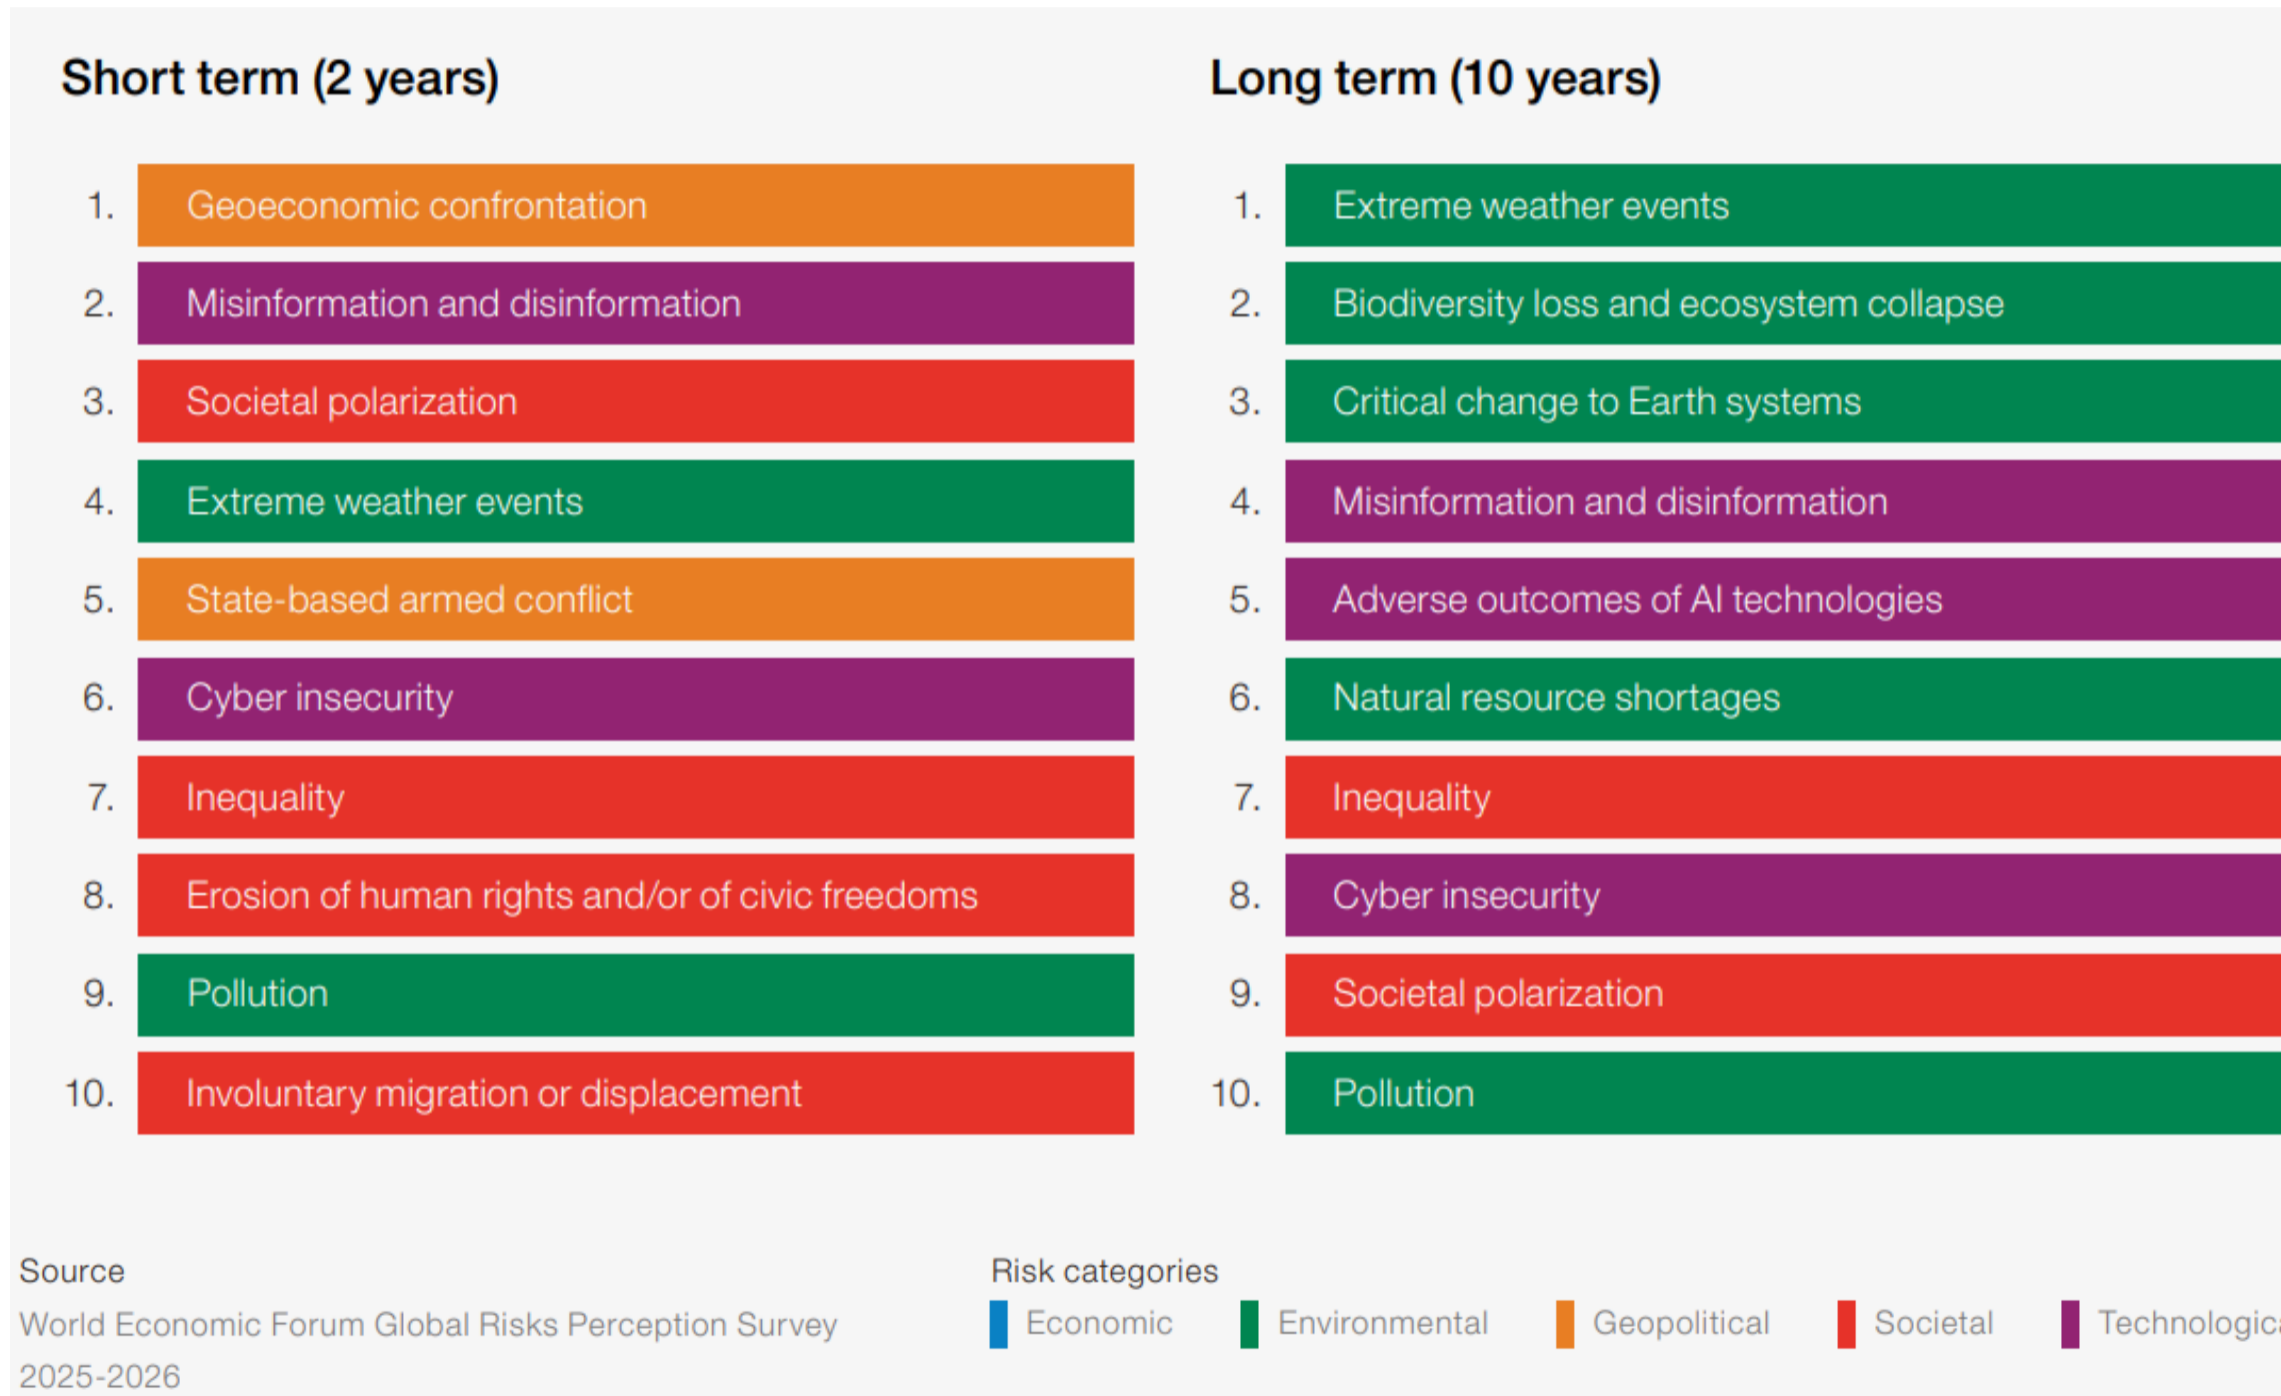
Short term (2 years)

1. Geoeconomic confrontation
2. Misinformation and disinformation
3. Societal polarization
4. Extreme weather events
5. State-based armed conflict
6. Cyber insecurity
7. Inequality
8. Erosion of human rights and/or of civic freedoms
9. Pollution
10. Involuntary migration or displacement

Long term (10 years)

1. Extreme weather events
2. Biodiversity loss and ecosystem collapse
3. Critical change to Earth systems
4. Misinformation and disinformation
5. Adverse outcomes of AI technologies
6. Natural resource shortages
7. Inequality
8. Cyber insecurity
9. Societal polarization
10. Pollution

Source
World Economic Forum Global Risks Perception Survey 2025-2026

Risk categories
Economic
Environmental
Geopolitical
Societal
Technologic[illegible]